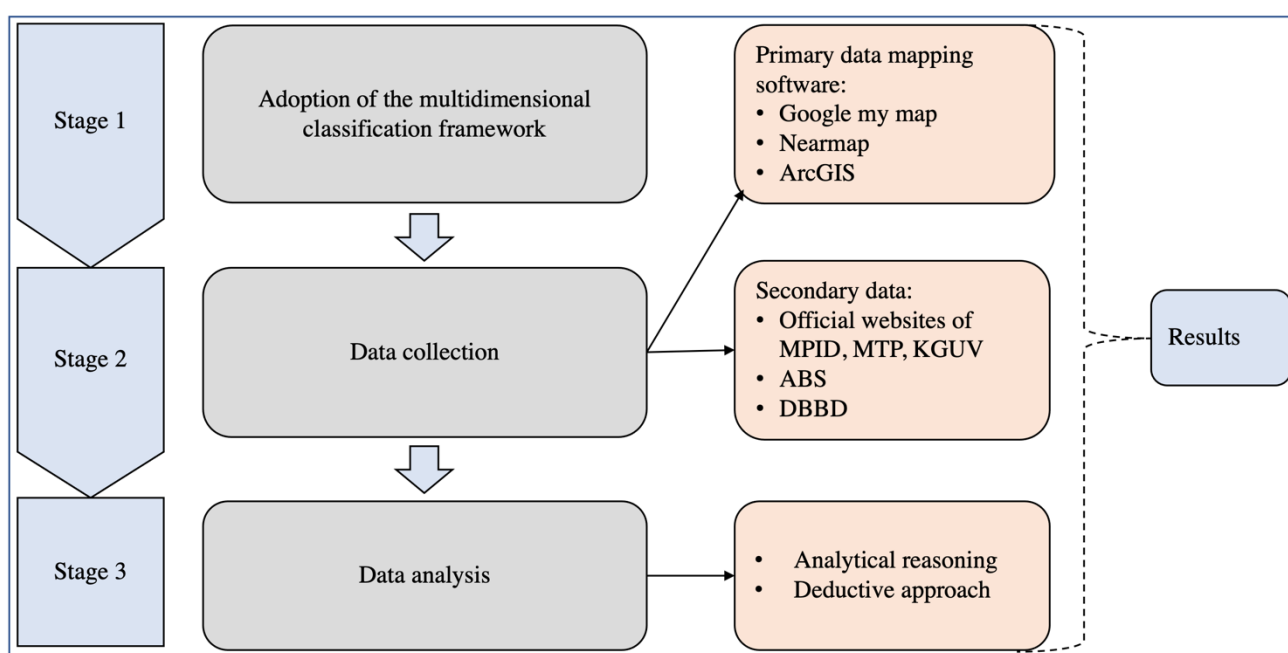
Stage 1

Adoption of the multidimensional classification framework

Primary data mapping software:
• Google my map
• Nearmap
• ArcGIS

Stage 2

Data collection

Secondary data:
• Official websites of MPID, MTP, KGUV
• ABS
• DBBD

Results

Stage 3

Data analysis

• Analytical reasoning
• Deductive approach